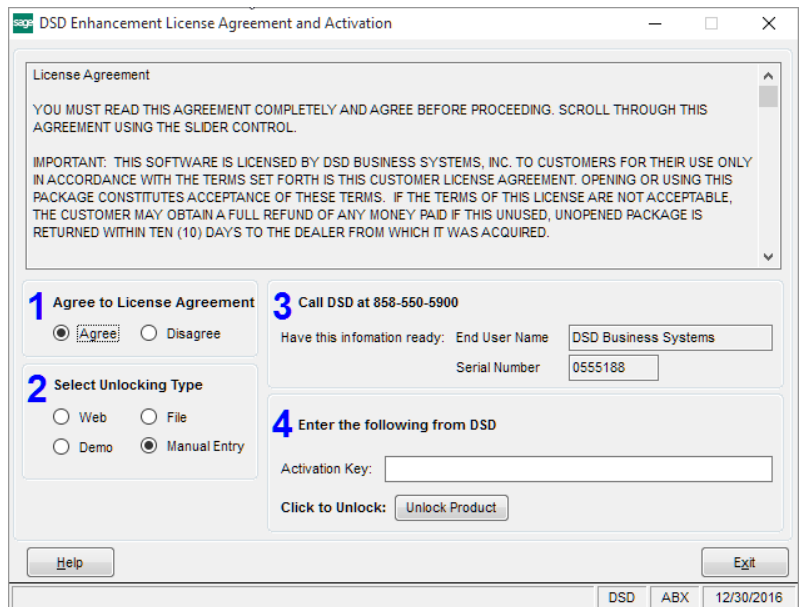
sage DSD Enhancement License Agreement and Activation

License Agreement

YOU MUST READ THIS AGREEMENT COMPLETELY AND AGREE BEFORE PROCEEDING. SCROLL THROUGH THIS AGREEMENT USING THE SLIDER CONTROL.

IMPORTANT: THIS SOFTWARE IS LICENSED BY DSD BUSINESS SYSTEMS, INC. TO CUSTOMERS FOR THEIR USE ONLY IN ACCORDANCE WITH THE TERMS SET FORTH IS THIS CUSTOMER LICENSE AGREEMENT. OPENING OR USING THIS PACKAGE CONSTITUTES ACCEPTANCE OF THESE TERMS. IF THE TERMS OF THIS LICENSE ARE NOT ACCEPTABLE, THE CUSTOMER MAY OBTAIN A FULL REFUND OF ANY MONEY PAID IF THIS UNUSED, UNOPENED PACKAGE IS RETURNED WITHIN TEN (10) DAYS TO THE DEALER FROM WHICH IT WAS ACQUIRED.

1 Agree to License Agreement
Agree Disagree

2 Select Unlocking Type
Web File
Demo Manual Entry

3 Call DSD at 858-550-5900
Have this infomation ready: End User Name DSD Business Systems
Serial Number 0555188

4 Enter the following from DSD
Activation Key:
Click to Unlock: Unlock Product

Help
Exit

DSD ABX 12/30/2016